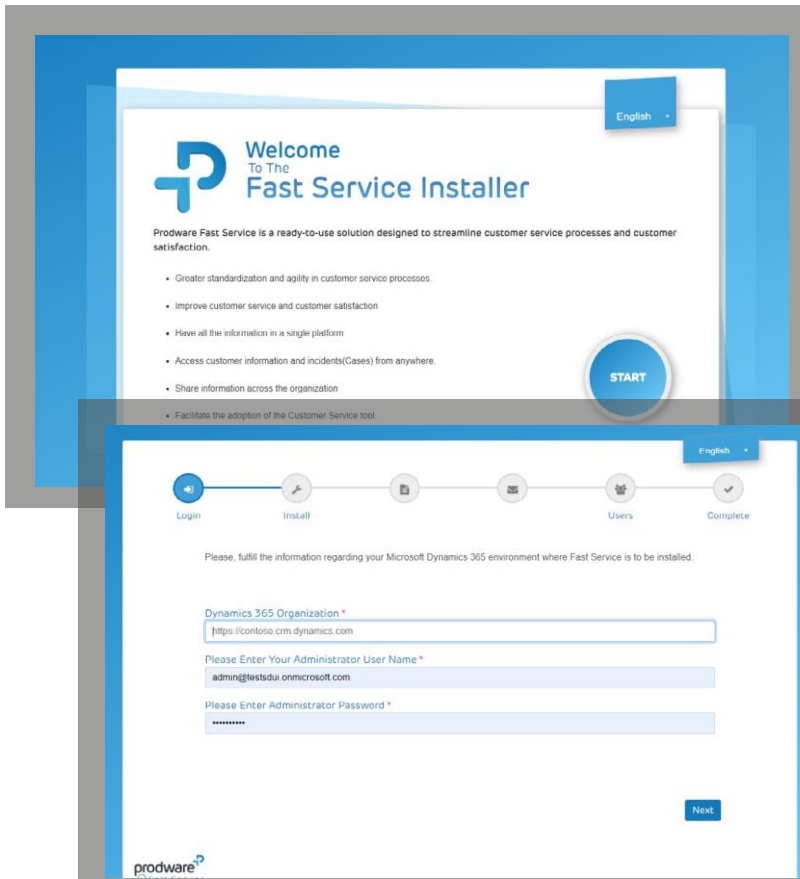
English

Welcome
To The
Fast Service Installer

Prodware Fast Service is a ready-to-use solution designed to streamline customer service processes and customer satisfaction.

- Greater standardization and agility in customer service processes.
- Improve customer service and customer satisfaction
- Have all the information in a single platform
- Access customer information and incidents(Cases) from anywhere.
- Share information across the organization
- Facilitate the adoption of the Customer Service tool.

START

English

Login Install Users Complete

Please, fulfill the information regarding your Microsoft Dynamics 365 environment where Fast Service is to be installed.

Dynamics 365 Organization *
https://contoso.crm.dynamics.com

Please Enter Your Administrator User Name *
admin@testsdui.onmicrosoft.com

Please Enter Administrator Password *
••••••••••

Next

prodware